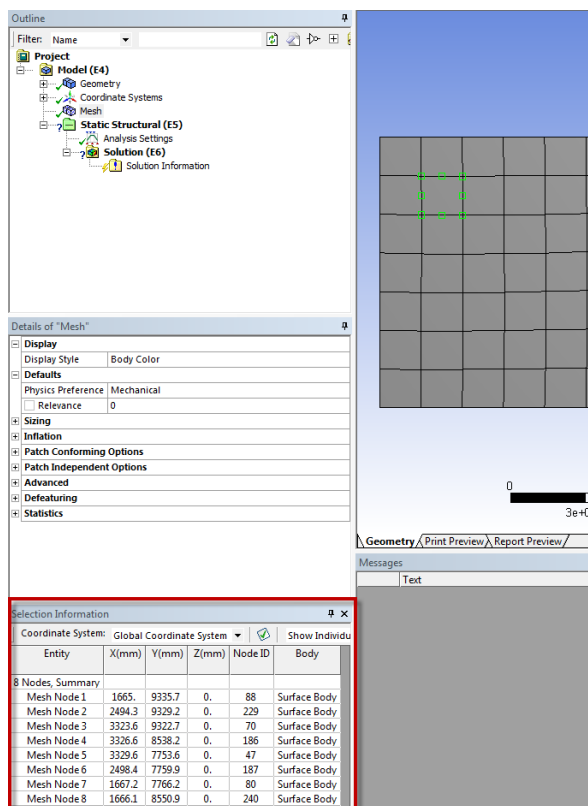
Outline

Filter: Name

Project
Model (E4)
Geometry
Coordinate Systems
Mesh
Static Structural (E5)
Analysis Settings
Solution (E6)
Solution Information

Details of "Mesh"

| Display | |
|---|---|
| Display Style | Body Color |
| Defaults | |
| Physics Preference | Mechanical |
| Relevance | 0 |
| Sizing | |
| Inflation | |
| Patch Conforming Options | |
| Patch Independent Options | |
| Advanced | |
| Defeaturing | |
| Statistics | |

0

3e+0

Geometry / Print Preview / Report Preview /

Messages

Text

Selection Information

Coordinate System: Global Coordinate System

Show Individu

| Entity | X(mm) | Y(mm) | Z(mm) | Node ID | Body |
|---|---|---|---|---|---|
| 8 Nodes, Summary | | | | | |
| Mesh Node 1 | 1665. | 9335.7 | 0. | 88 | Surface Body |
| Mesh Node 2 | 2494.3 | 9329.2 | 0. | 229 | Surface Body |
| Mesh Node 3 | 3323.6 | 9322.7 | 0. | 70 | Surface Body |
| Mesh Node 4 | 3326.6 | 8538.2 | 0. | 186 | Surface Body |
| Mesh Node 5 | 3329.6 | 7753.6 | 0. | 47 | Surface Body |
| Mesh Node 6 | 2498.4 | 7759.9 | 0. | 187 | Surface Body |
| Mesh Node 7 | 1667.2 | 7766.2 | 0. | 80 | Surface Body |
| Mesh Node 8 | 1666.1 | 8550.9 | 0. | 240 | Surface Body |